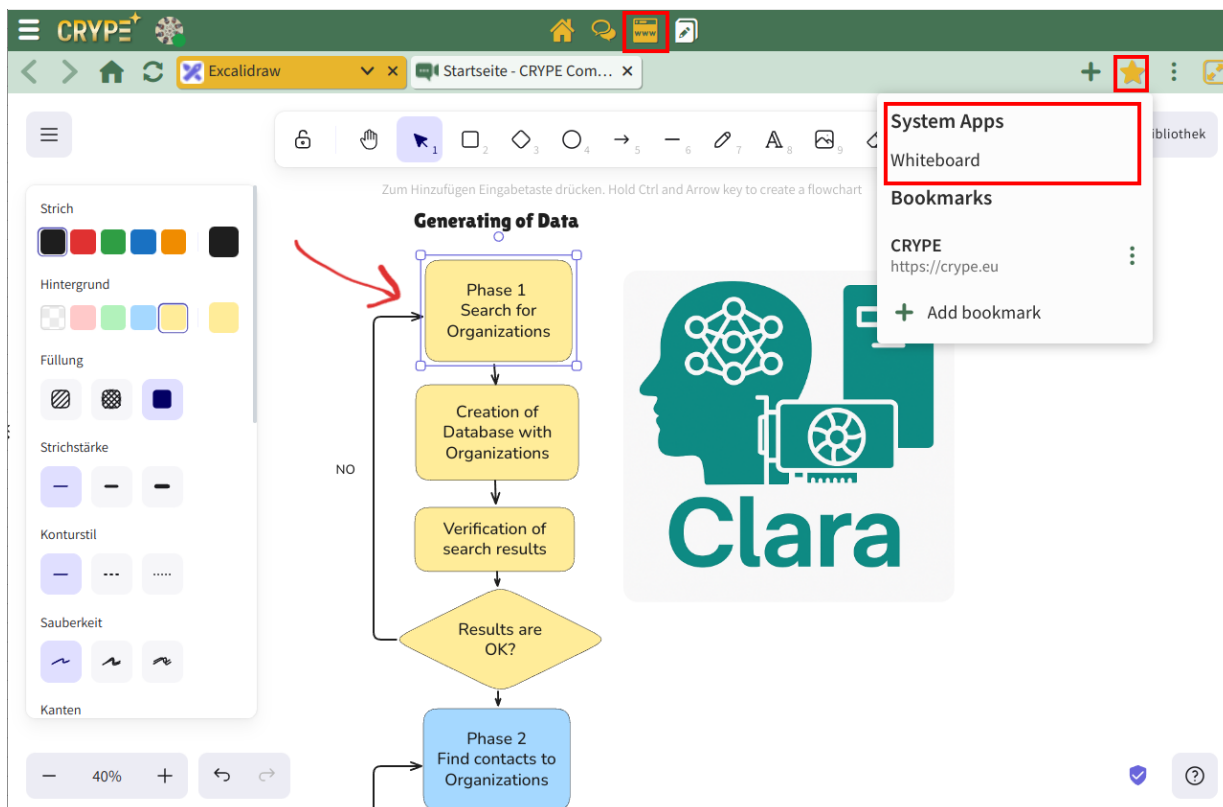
CRYPE

www

Excalidraw

Startseite - CRYPE Com...

System Apps

Whiteboard

Bookmarks

CRYPE
https://crype.eu

Add bookmark

ibliothek

1 2 3 4 5 6 7 8 9

Zum Hinzufügen Eingabetaste drücken. Hold Ctrl and Arrow key to create a flowchart

Strich

Hintergrund

Füllung

Strichstärke

Konturstil

Sauberkeit

Kanten

40%

Generating of Data

Phase 1
Search for
Organizations

Creation of
Database with
Organizations

Verification of
search results

NO

Results are
OK?

Phase 2
Find contacts to
Organizations

Clara